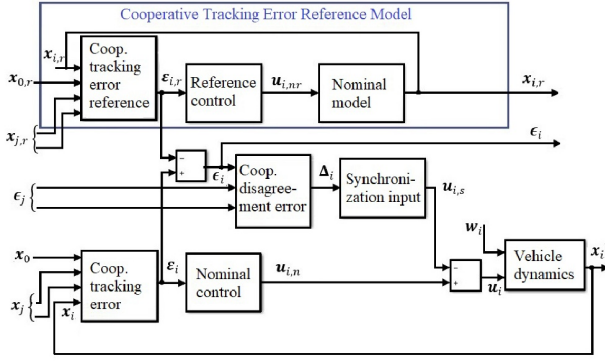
Cooperative Tracking Error Reference Model

$x_{i,r}$

Coop. tracking error reference

$x_{0,r}$

$x_{j,r}$

$\varepsilon_{i,r}$

Reference control

$u_{i,nr}$

Nominal model

$x_{i,r}$

$\epsilon_i$

$-$

$+$

$\epsilon_i$

Coop. disagreement error

$\Delta_i$

Synchronization input

$u_{i,s}$

$\epsilon_j$

$w_i$

$x_0$

Coop. tracking error

$\varepsilon_i$

Nominal control

$u_{i,n}$

$-$

$+$

$u_i$

Vehicle dynamics

$x_i$

$x_j$

$x_i$